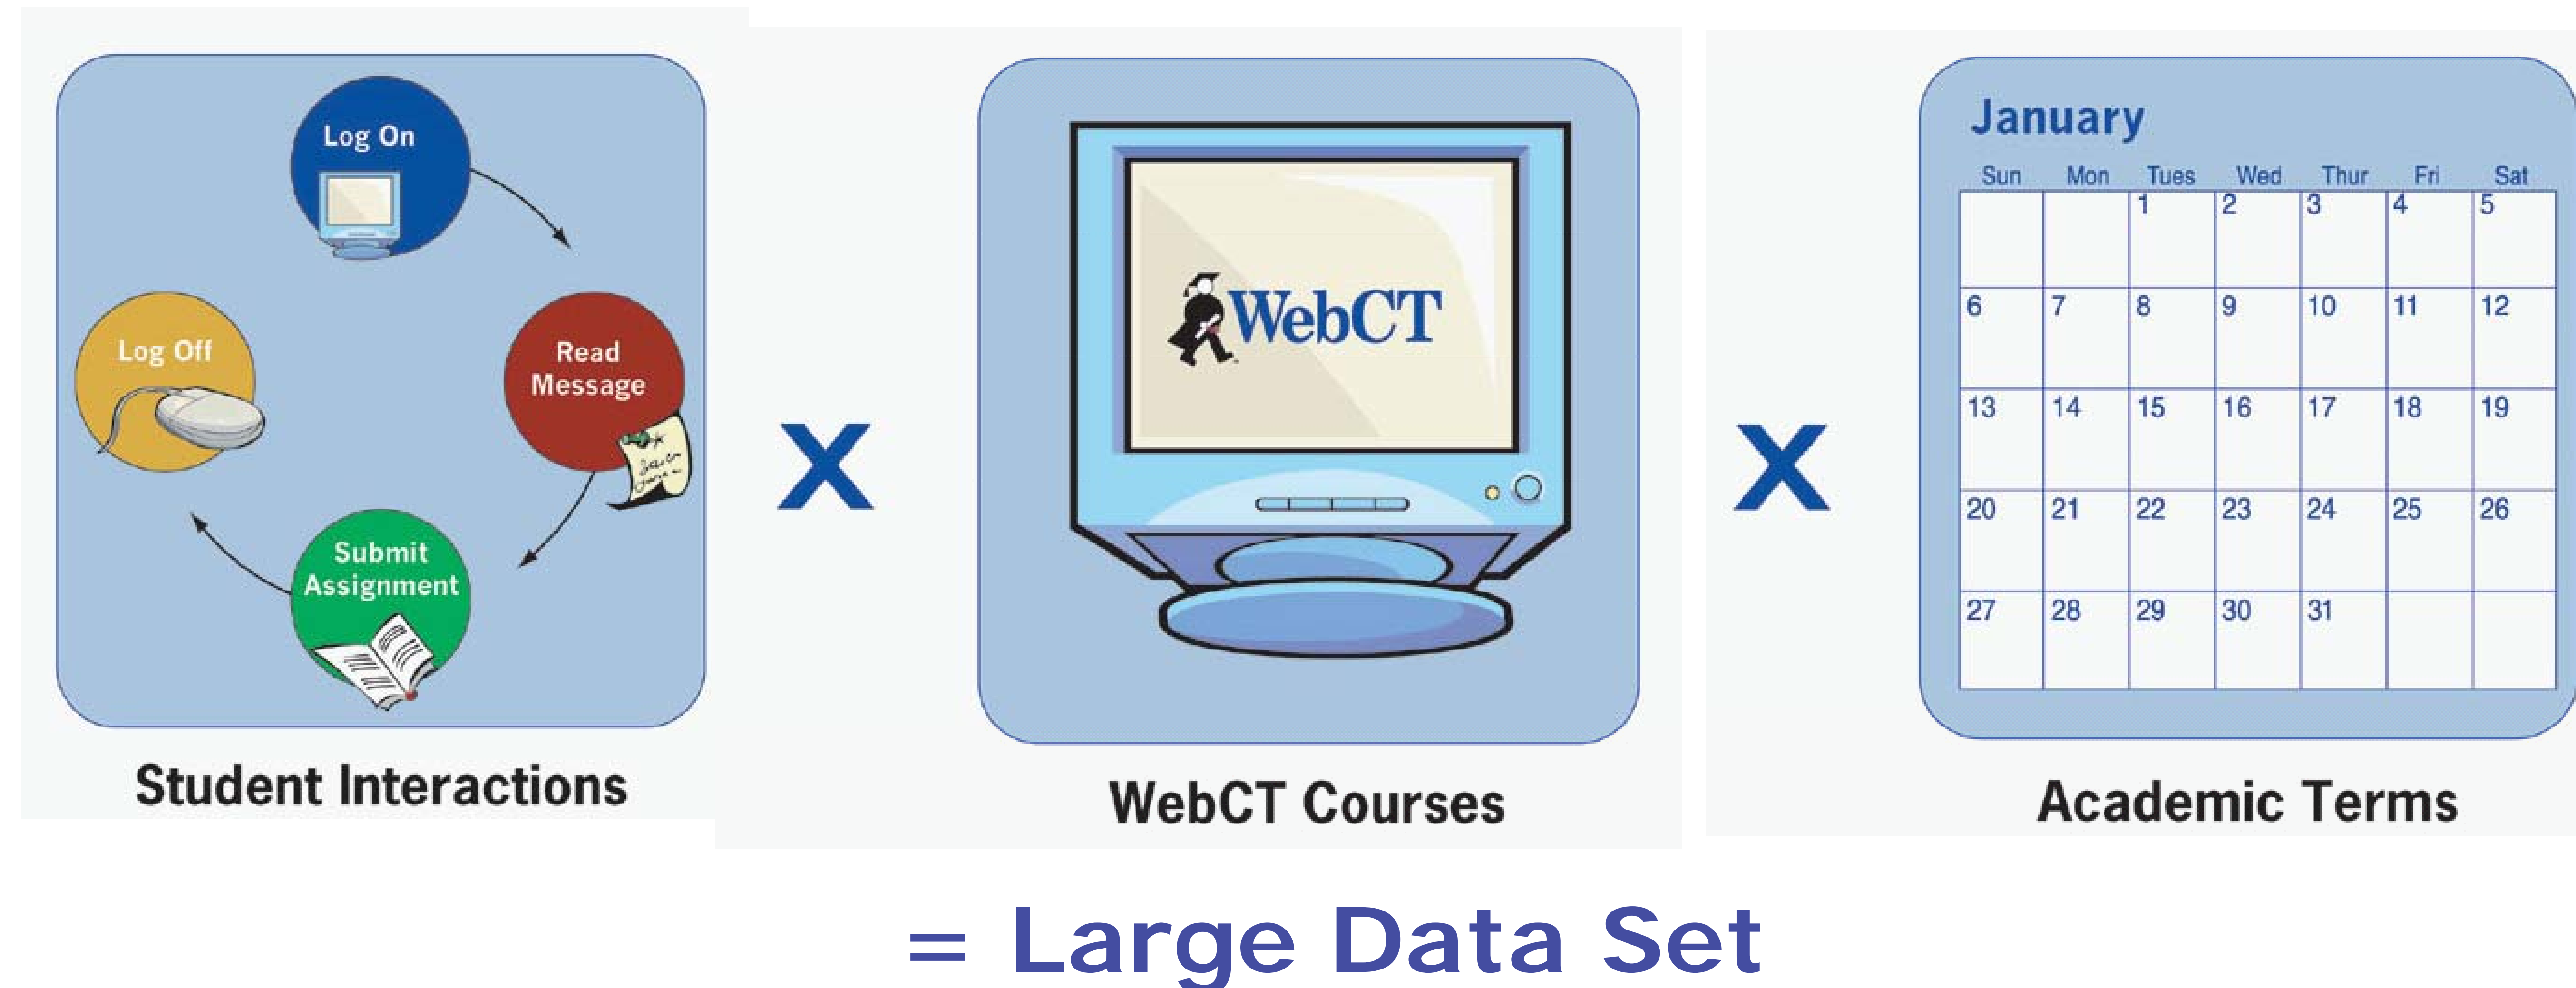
Log On

Read Message

Submit Assignment

Log Off

Student Interactions

X

WebCT

WebCT Courses

X

January

| Sun | Mon | Tues | Wed | Thur | Fri | Sat |
|---|---|---|---|---|---|---|
| | | 1 | 2 | 3 | 4 | 5 |
| 6 | 7 | 8 | 9 | 10 | 11 | 12 |
| 13 | 14 | 15 | 16 | 17 | 18 | 19 |
| 20 | 21 | 22 | 23 | 24 | 25 | 26 |
| 27 | 28 | 29 | 30 | 31 | | |

Academic Terms

= Large Data Set